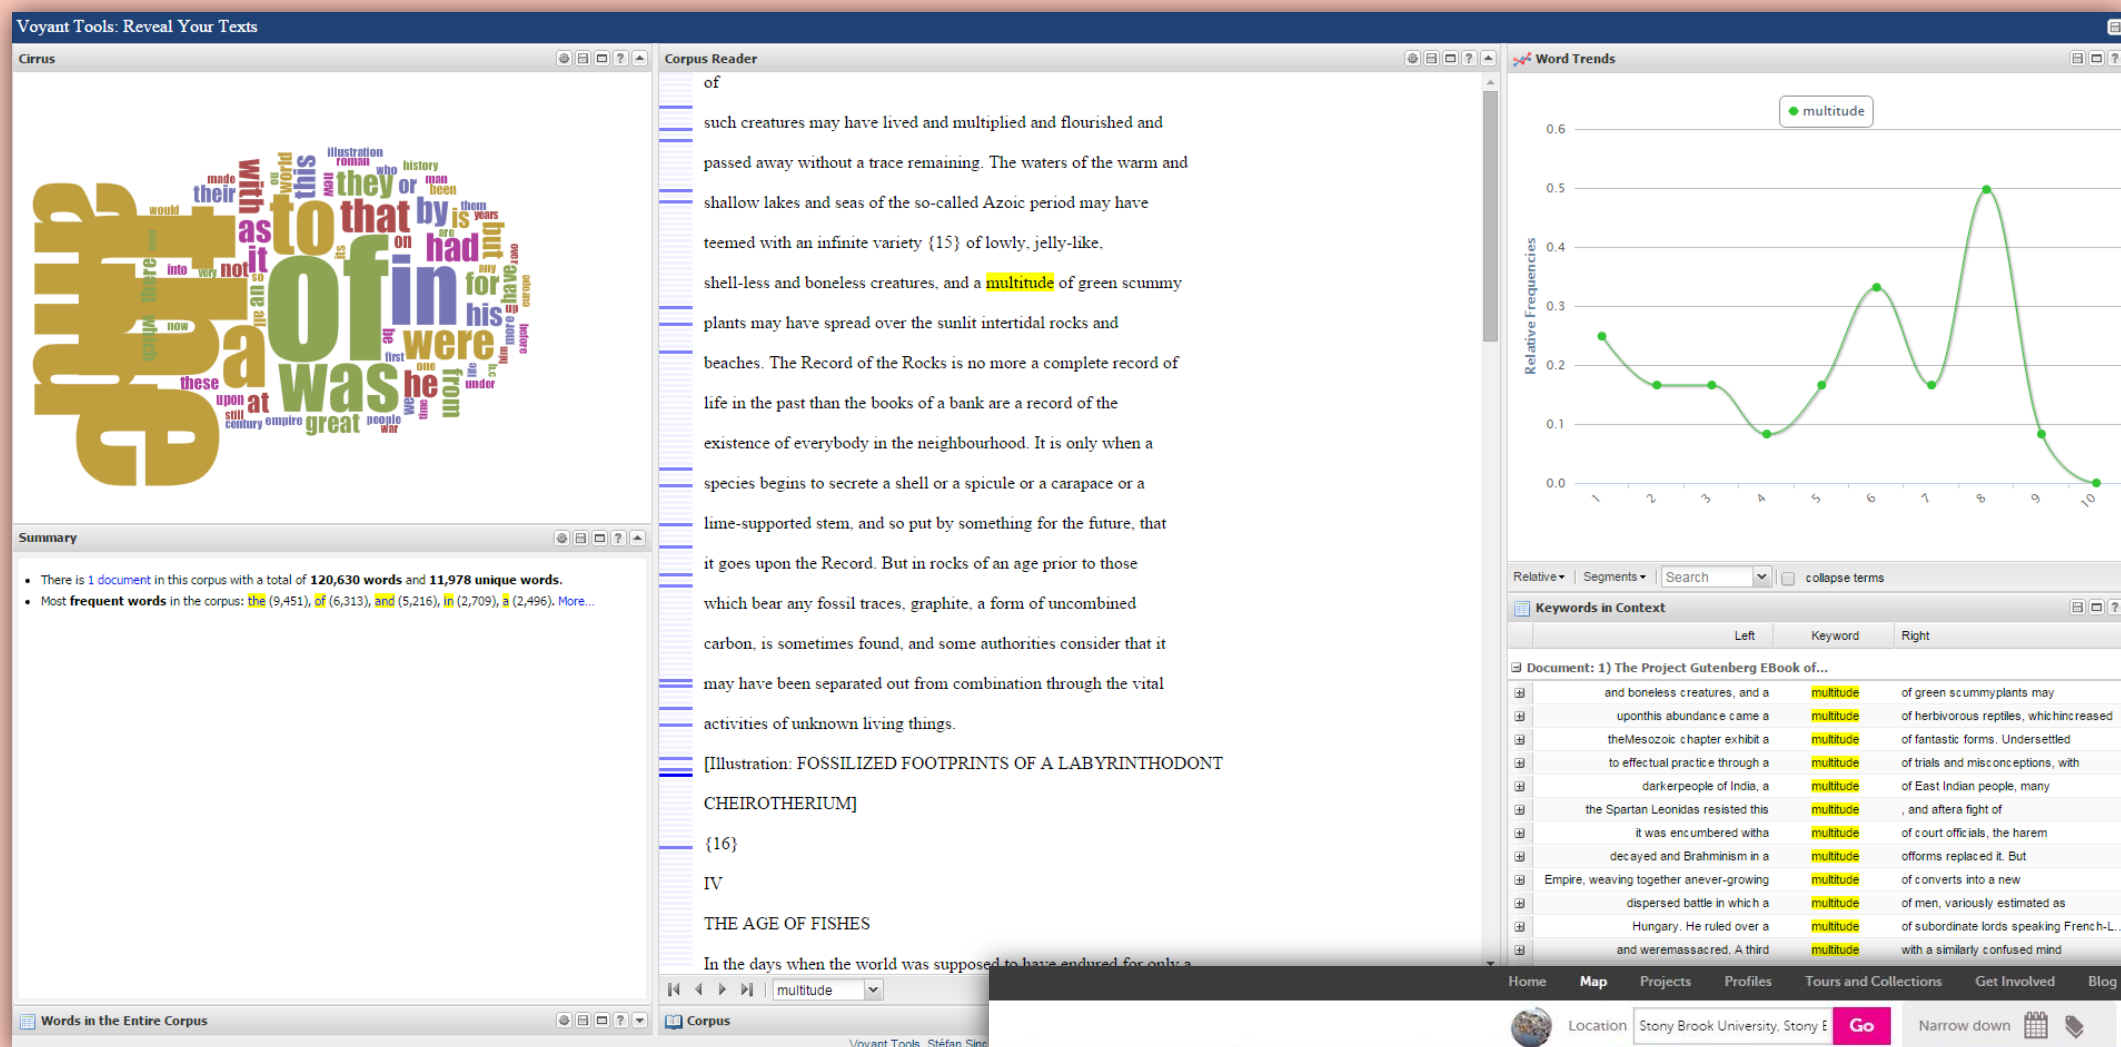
Voyant Tools: Reveal Your Texts

Cirrus

the of and to in a was that as they by is had were he with this it for his their not at from be which are on or but has have all an great its these there world history man into one what no very we so been them made roman would upon now other first century empire people under men more years still war before time could only

Summary

- There is 1 document in this corpus with a total of 120,630 words and 11,978 unique words.
- Most frequent words in the corpus: the (9,451), of (6,313), and (5,216), in (2,709), a (2,496). More...

Words in the Entire Corpus

Corpus Reader

of

such creatures may have lived and multiplied and flourished and

passed away without a trace remaining. The waters of the warm and

shallow lakes and seas of the so-called Azoic period may have

teemed with an infinite variety {15} of lowly, jelly-like,

shell-less and boneless creatures, and a multitude of green scummy

plants may have spread over the sunlit intertidal rocks and

beaches. The Record of the Rocks is no more a complete record of

life in the past than the books of a bank are a record of the

existence of everybody in the neighbourhood. It is only when a

species begins to secrete a shell or a spicule or a carapace or a

lime-supported stem, and so put by something for the future, that

it goes upon the Record. But in rocks of an age prior to those

which bear any fossil traces, graphite, a form of uncombined

carbon, is sometimes found, and some authorities consider that it

may have been separated out from combination through the vital

activities of unknown living things.

[Illustration: FOSSILIZED FOOTPRINTS OF A LABYRINTHODONT

CHEIROTHERIUM]

{16}

IV

THE AGE OF FISHES

In the days when the world was supposed to have endured for only a

multitude

Corpus

Voyant Tools, Stéfan Sinc

Word Trends

multitude

Relative Frequencies

0.6
0.5
0.4
0.3
0.2
0.1
0.0

1 2 3 4 5 6 7 8 9 10

Relative Segments Search collapse terms

Keywords in Context

| Left | Keyword | Right |
|---|---|---|
| Document: 1) The Project Gutenberg EBook of... | | |
| and boneless creatures, and a | multitude | of green scummyplants may |
| uponthis abundance came a | multitude | of herbivorous reptiles, whichincreased |
| theMesozoic chapter exhibit a | multitude | of fantastic forms. Undersettled |
| to effectual practice through a | multitude | of trials and misconceptions, with |
| darkerpeople of India, a | multitude | of East Indian people, many |
| the Spartan Leonidas resisted this | multitude | , and aftera fight of |
| it was encumbered witha | multitude | of court officials, the harem |
| decayed and Brahminism in a | multitude | offorms replaced it. But |
| Empire, weaving together anever-growing | multitude | of converts into a new |
| dispersed battle in which a | multitude | of men, variously estimated as |
| Hungary. He ruled over a | multitude | of subordinate lords speaking French-L... |
| and weremassacred. A third | multitude | with a similarly confused mind |

Home Map Projects Profiles Tours and Collections Get Involved Blog

Location Stony Brook University, Stony E Go Narrow down